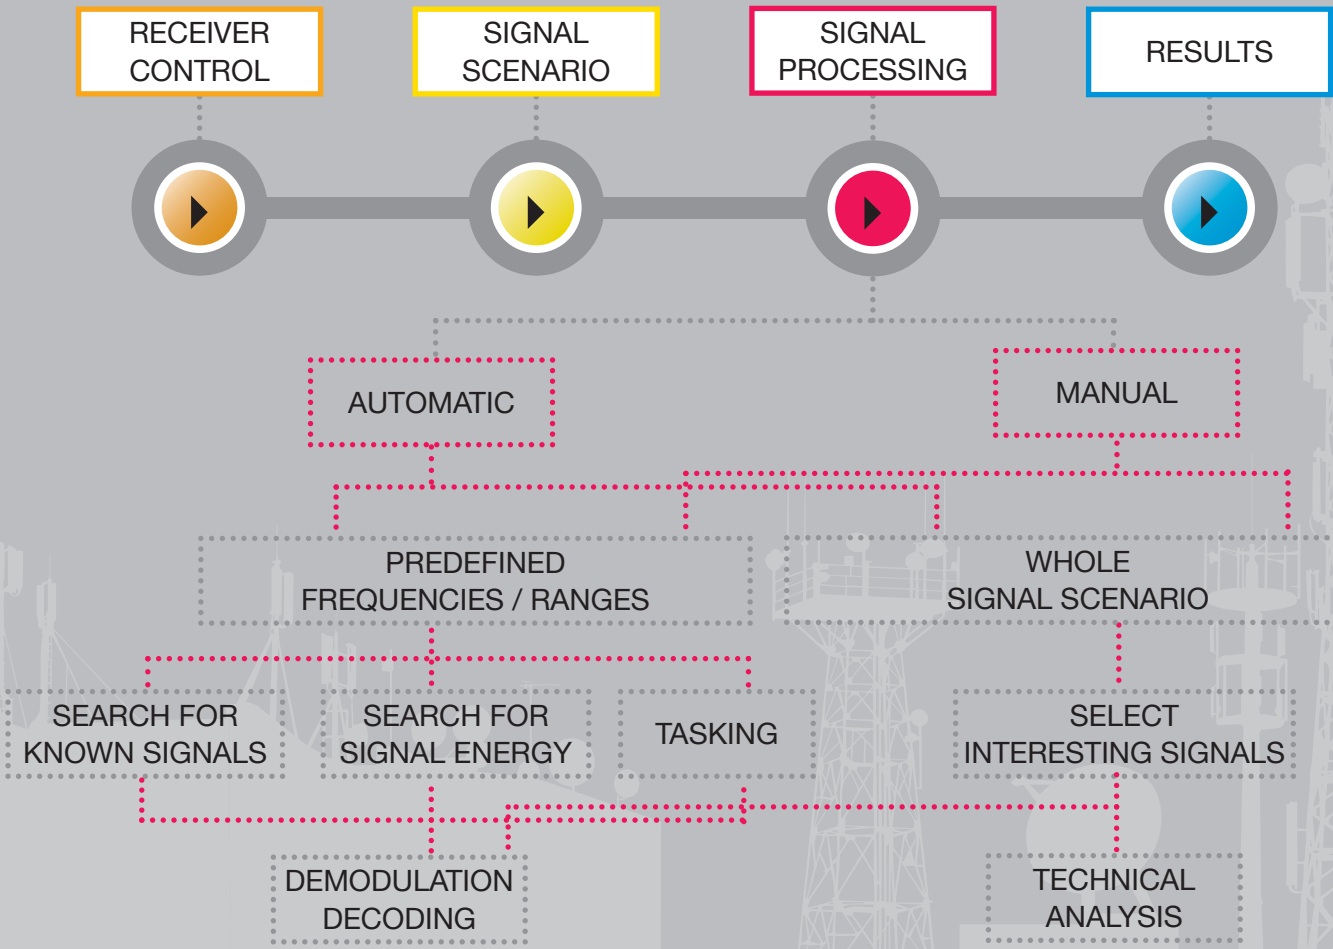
RECEIVER CONTROL

SIGNAL SCENARIO

SIGNAL PROCESSING

RESULTS

AUTOMATIC

MANUAL

PREDEFINED FREQUENCIES / RANGES

WHOLE SIGNAL SCENARIO

SEARCH FOR KNOWN SIGNALS

SEARCH FOR SIGNAL ENERGY

TASKING

SELECT INTERESTING SIGNALS

DEMODULATION DECODING

TECHNICAL ANALYSIS